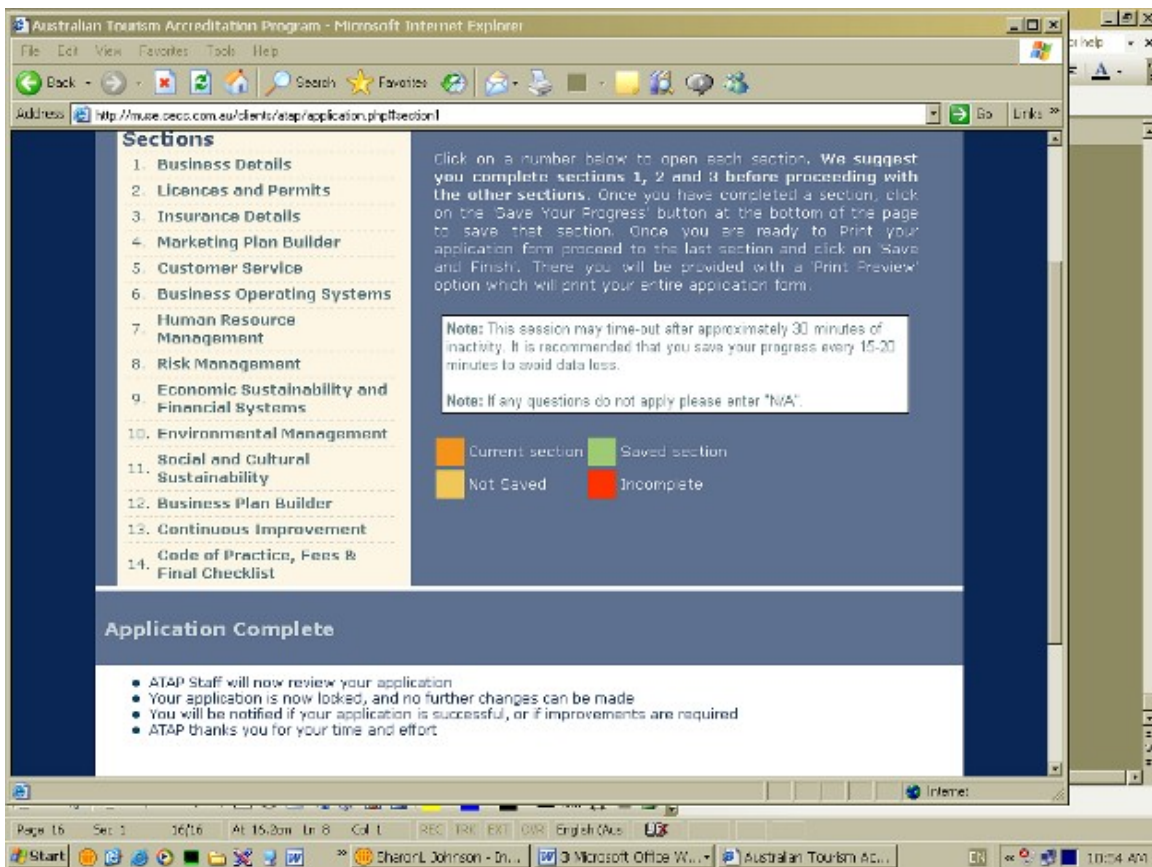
Australian Tourism Accreditation Program - Microsoft Internet Explorer

File Edit View Favorites Tools Help

Back Search Favorites

Address http://muse.cecs.com.au/clients/atap/application.php#section1 Go Links »

Sections
1. Business Details
2. Licences and Permits
3. Insurance Details
4. Marketing Plan Builder
5. Customer Service
6. Business Operating Systems
7. Human Resource Management
8. Risk Management
9. Economic Sustainability and Financial Systems
10. Environmental Management
11. Social and Cultural Sustainability
12. Business Plan Builder
13. Continuous Improvement
14. Code of Practice, Fees & Final Checklist

Click on a number below to open each section. **We suggest you complete sections 1, 2 and 3 before proceeding with the other sections.** Once you have completed a section, click on the 'Save Your Progress' button at the bottom of the page to save that section. Once you are ready to Print your application form proceed to the last section and click on 'Save and Finish'. There you will be provided with a 'Print Preview' option which will print your entire application form.

**Note:** This session may time-out after approximately 30 minutes of inactivity. It is recommended that you save your progress every 15-20 minutes to avoid data loss.

**Note:** If any questions do not apply please enter "N/A".

Current section
Saved section
Not Saved
Incomplete

Application Complete

• ATAP Staff will now review your application
• Your application is now locked, and no further changes can be made
• You will be notified if your application is successful, or if improvements are required
• ATAP thanks you for your time and effort

Internet

Page 16 Sec 1 16/16 At 16.2cm Ln 8 Col 1 REC TRK EXT OVR English (Aus

Start SharonL Johnson - In... 3 Microsoft Office W... Australian Tourism Ac... EN 10:54 AM

help A